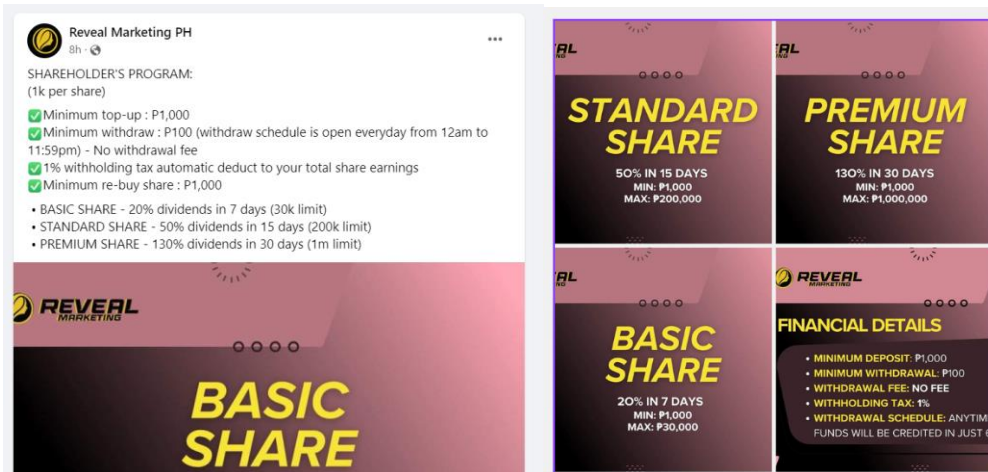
Reveal Marketing PH
8h ·

...

SHAREHOLDER'S PROGRAM:
(1k per share)

✅Minimum top-up : P1,000
✅Minimum withdraw : P100 (withdraw schedule is open everyday from 12am to 11:59pm) - No withdrawal fee
✅1% withholding tax automatic deduct to your total share earnings
✅Minimum re-buy share : P1,000

• BASIC SHARE - 20% dividends in 7 days (30k limit)
• STANDARD SHARE - 50% dividends in 15 days (200k limit)
• PREMIUM SHARE - 130% dividends in 30 days (1m limit)

REVEAL MARKETING

BASIC SHARE

RL

STANDARD SHARE
50% IN 15 DAYS
MIN: ₱1,000
MAX: ₱200,000

RL

PREMIUM SHARE
130% IN 30 DAYS
MIN: ₱1,000
MAX: ₱1,000,000

RL

BASIC SHARE
20% IN 7 DAYS
MIN: ₱1,000
MAX: ₱30,000

REVEAL MARKETING

FINANCIAL DETAILS
• MINIMUM DEPOSIT: ₱1,000
• MINIMUM WITHDRAWAL: ₱100
• WITHDRAWAL FEE: NO FEE
• WITHHOLDING TAX: 1%
• WITHDRAWAL SCHEDULE: ANYTIM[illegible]
FUNDS WILL BE CREDITED IN JUST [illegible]